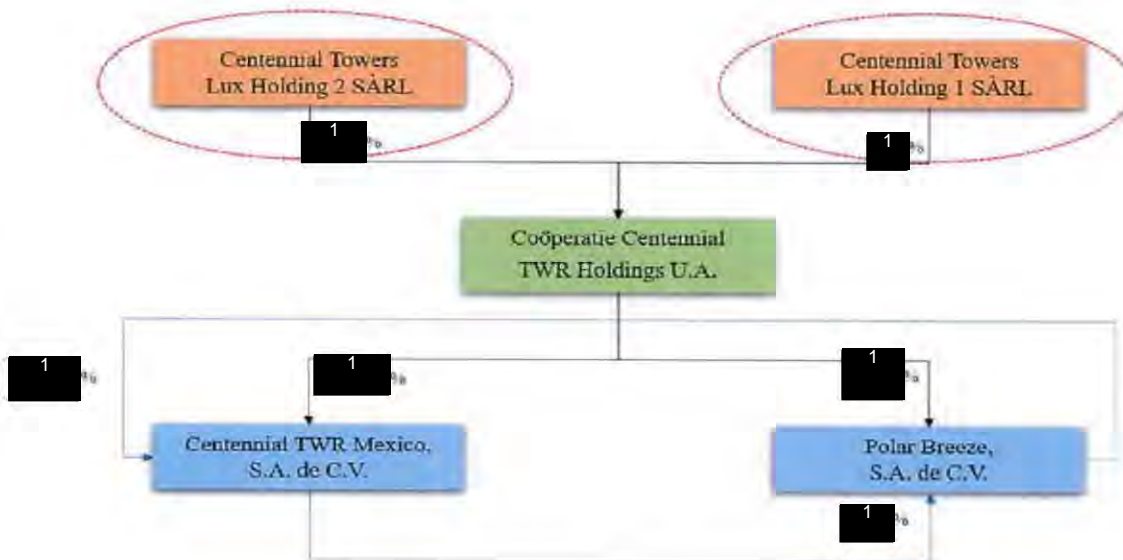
Centennial Towers Lux Holding 2 SÀRL

Centennial Towers Lux Holding 1 SÀRL

1 %

1 %

Coöperatie Centennial TWR Holdings U.A.

1 %

1 %

1 %

Centennial TWR Mexico, S.A. de C.V.

Polar Breeze, S.A. de C.V.

1 %